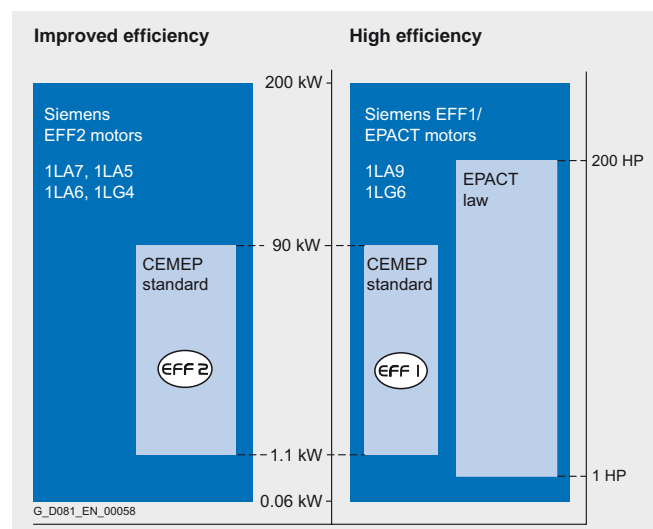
Improved efficiency

High efficiency

200 kW

Siemens EFF2 motors

1LA7, 1LA5
1LA6, 1LG4

Siemens EFF1/ EPACT motors

1LA9
1LG6

200 HP

EPACT law

90 kW

CEMEP standard

CEMEP standard

EFF 2

EFF 1

1.1 kW

1 HP

G_D081_EN_00058

0.06 kW